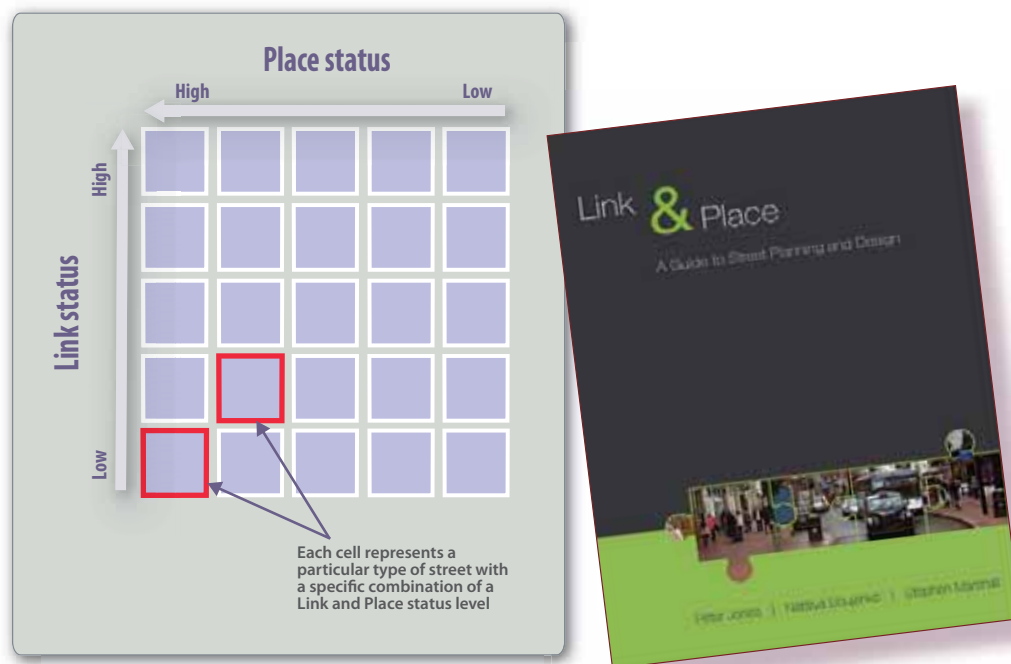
Place status

High

Low

Link status

High

Low

Each cell represents a particular type of street with a specific combination of a Link and Place status level

Link & Place

A Guide to Street Planning and Design

Peter Jones | Natalya Boujenko | Stephen Marshall